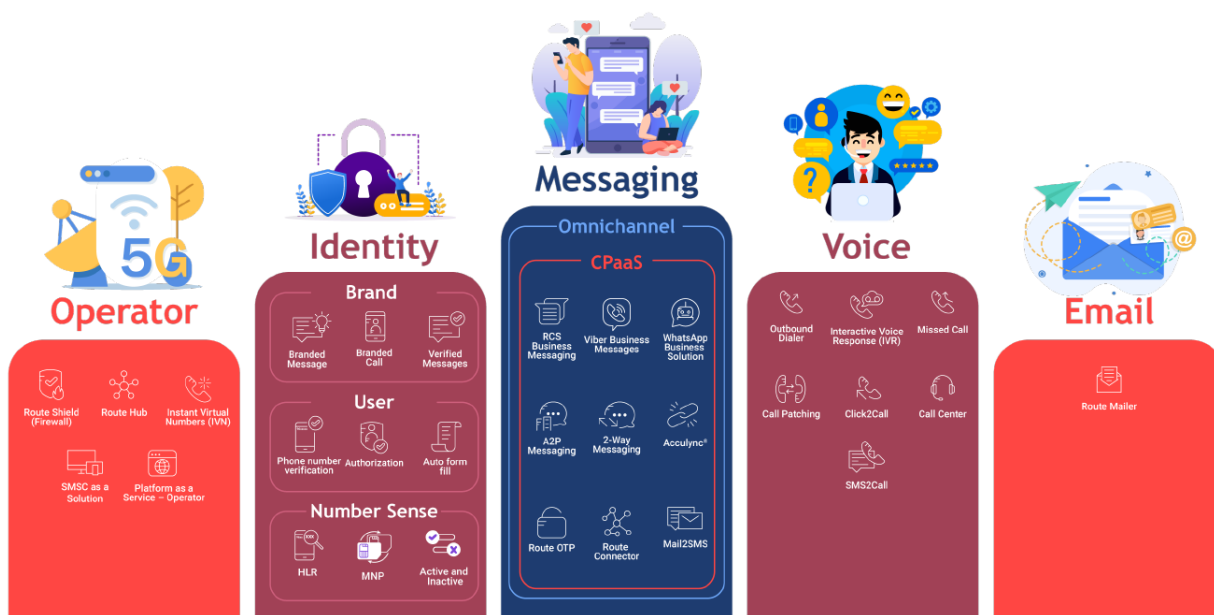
5G

Operator

Route Shield (Firewall)
Route Hub
Instant Virtual Numbers (IVN)
SMSC as a Solution
Platform as a Service – Operator

Identity

Brand
Branded Message
Branded Call
Verified Messages

User
Phone number verification
Authorization
Auto form fill

Number Sense
HLR
MNP
Active and Inactive

Messaging

Omnichannel

CPaaS
RCS Business Messaging
Viber Business Messages
WhatsApp Business Solution
A2P Messaging
2-Way Messaging
Acculync®
Route OTP
Route Connector
Mail2SMS

Voice

Outbound Dialer
Interactive Voice Response (IVR)
Missed Call
Call Patching
Click2Call
Call Center
SMS2Call

Email

Route Mailer